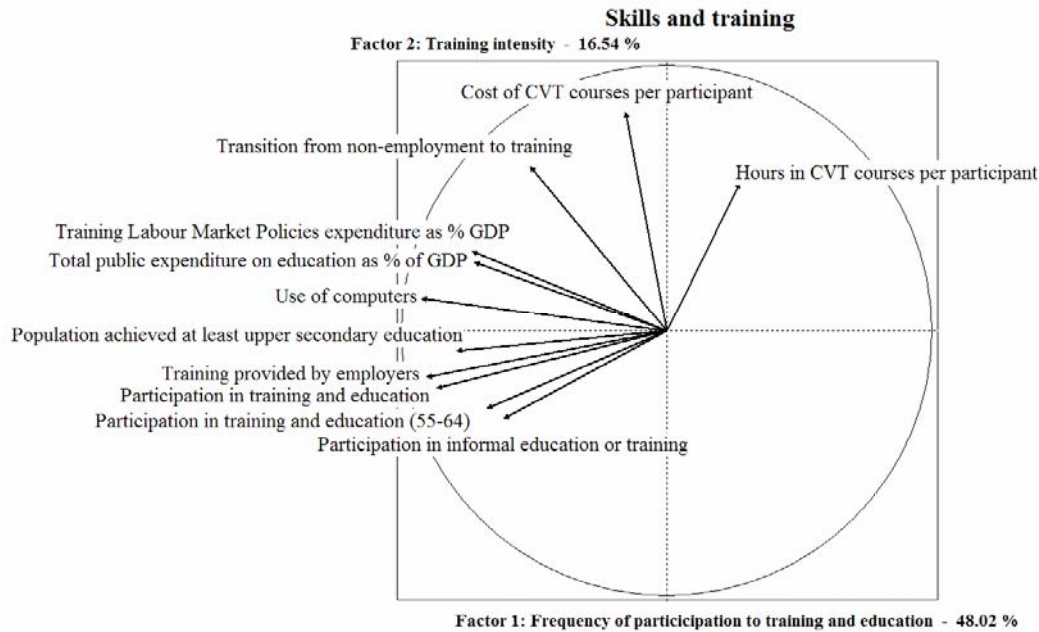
Skills and training

Factor 2: Training intensity - 16.54 %

Cost of CVT courses per participant

Transition from non-employment to training

Hours in CVT courses per participant

Training Labour Market Policies expenditure as % GDP

Total public expenditure on education as % of GDP

Use of computers

Population achieved at least upper secondary education

Training provided by employers

Participation in training and education

Participation in training and education (55-64)

Participation in informal education or training

Factor 1: Frequency of particicipation to training and education - 48.02 %